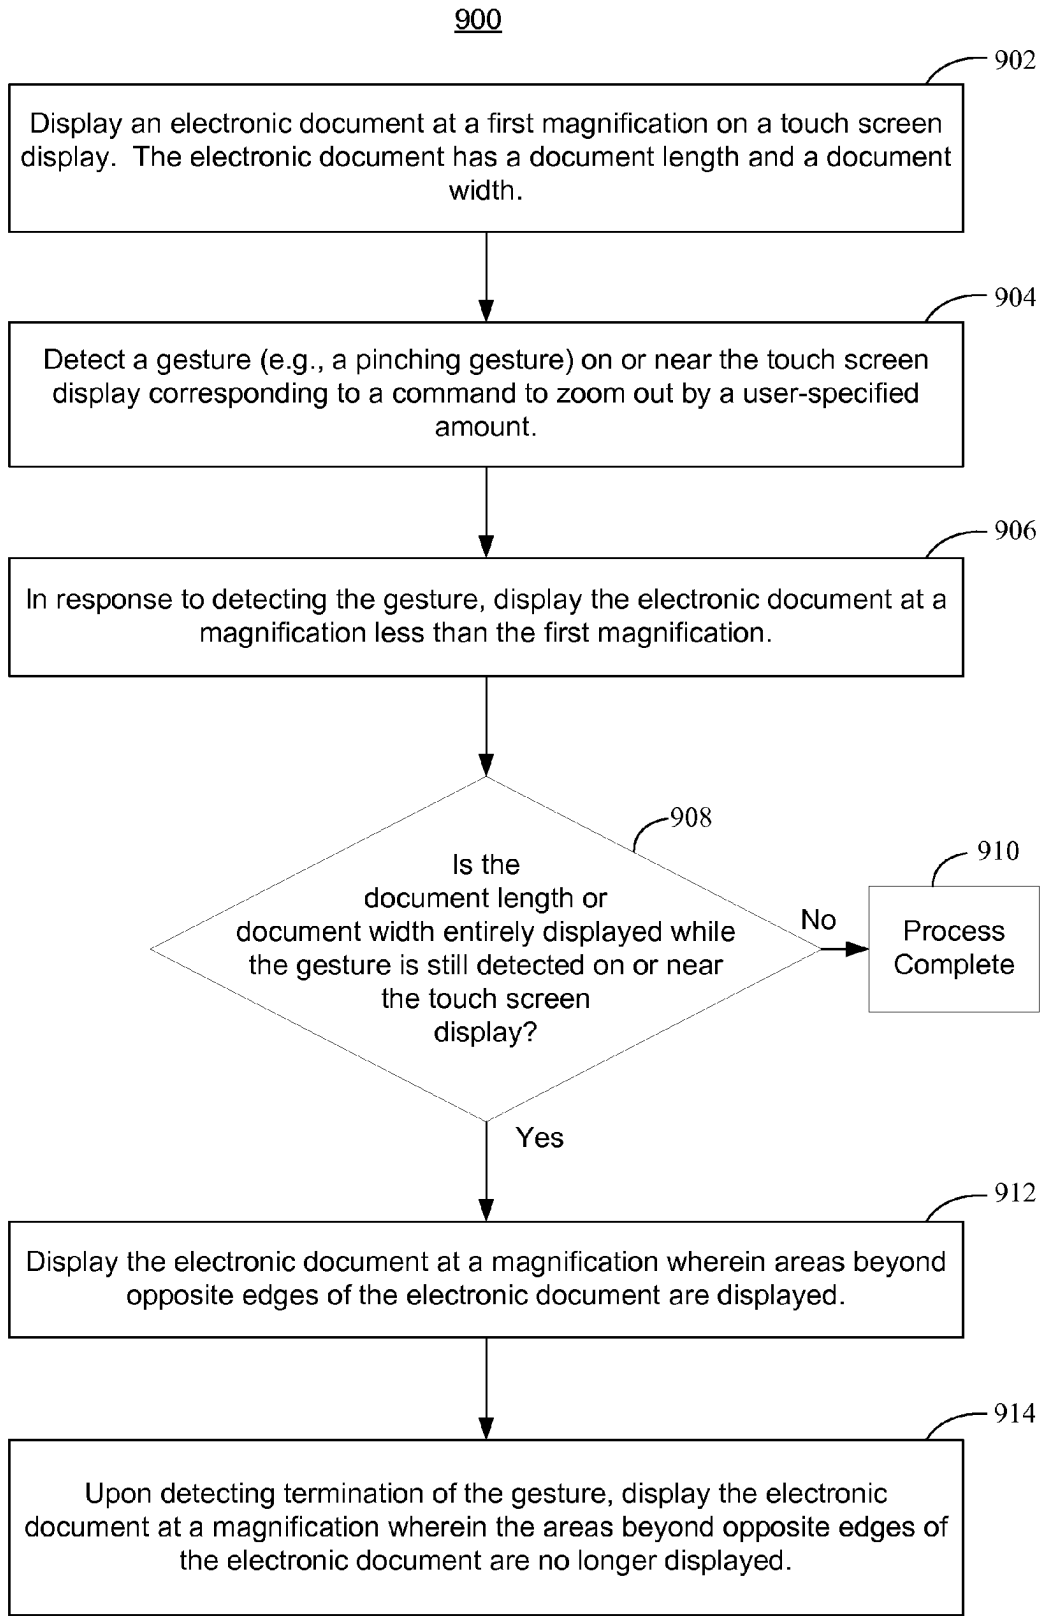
900

902

Display an electronic document at a first magnification on a touch screen display. The electronic document has a document length and a document width.

904

Detect a gesture (e.g., a pinching gesture) on or near the touch screen display corresponding to a command to zoom out by a user-specified amount.

906

In response to detecting the gesture, display the electronic document at a magnification less than the first magnification.

908

Is the document length or document width entirely displayed while the gesture is still detected on or near the touch screen display?

No

910

Process Complete

Yes

912

Display the electronic document at a magnification wherein areas beyond opposite edges of the electronic document are displayed.

914

Upon detecting termination of the gesture, display the electronic document at a magnification wherein the areas beyond opposite edges of the electronic document are no longer displayed.